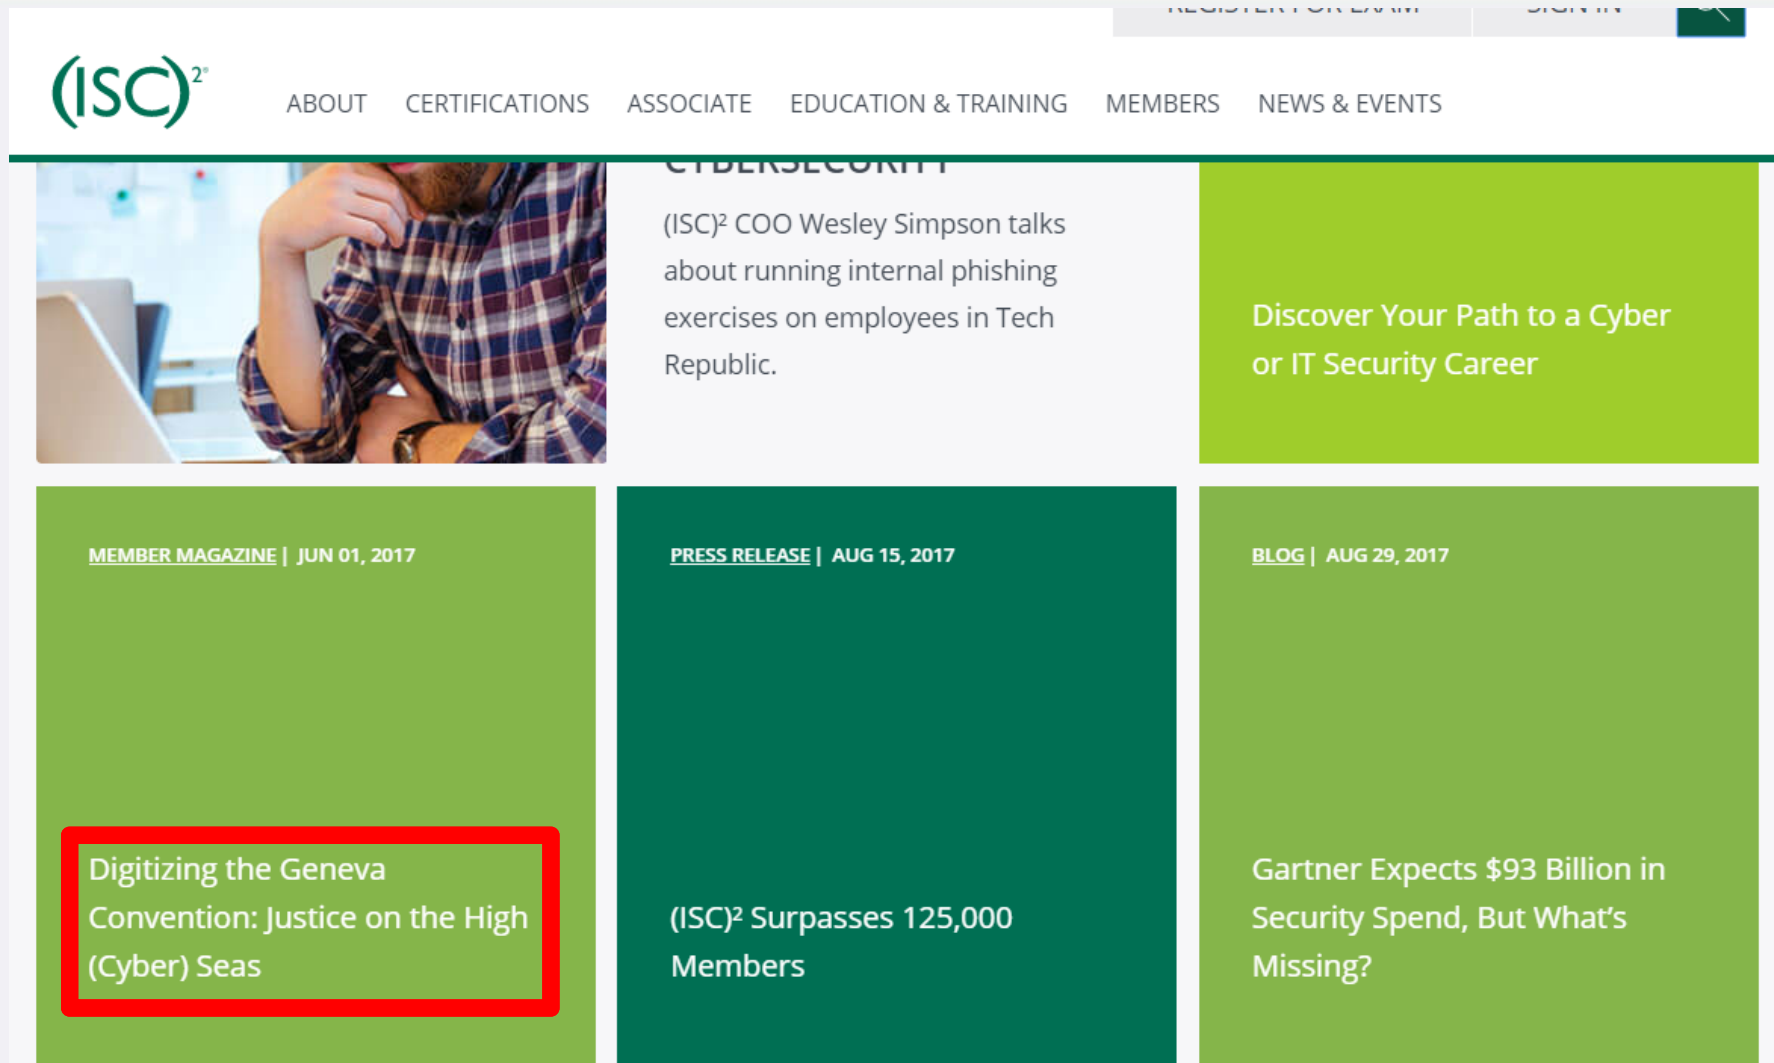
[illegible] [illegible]

$(ISC)^2$

ABOUT CERTIFICATIONS ASSOCIATE EDUCATION & TRAINING MEMBERS NEWS & EVENTS

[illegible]

$(ISC)^2$ COO Wesley Simpson talks about running internal phishing exercises on employees in Tech Republic.

Discover Your Path to a Cyber or IT Security Career

MEMBER MAGAZINE | JUN 01, 2017

Digitizing the Geneva Convention: Justice on the High (Cyber) Seas

PRESS RELEASE | AUG 15, 2017

$(ISC)^2$ Surpasses 125,000 Members

BLOG | AUG 29, 2017

Gartner Expects $93 Billion in Security Spend, But What's Missing?